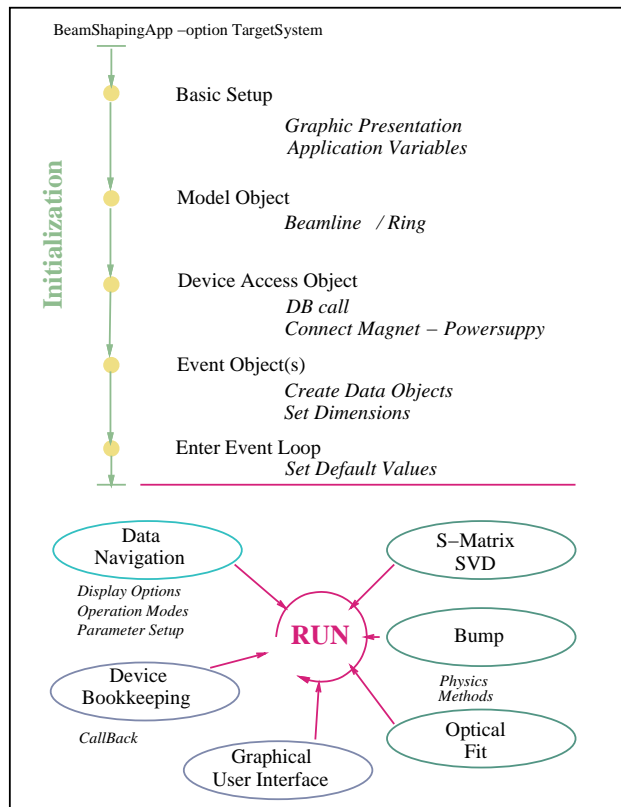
BeamShapingApp –option TargetSystem

Initializaton

Basic Setup

*Graphic Presentation*
*Application Variables*

Model Object

*Beamline / Ring*

Device Access Object

*DB call*
*Connect Magnet – Powersuppy*

Event Object(s)

*Create Data Objects*
*Set Dimensions*

Enter Event Loop

*Set Default Values*

Data Navigation

*Display Options*
*Operation Modes*
*Parameter Setup*

S–Matrix SVD

RUN

Bump

*Physics Methods*

Device Bookkeeping

*CallBack*

Optical Fit

Graphical User Interface